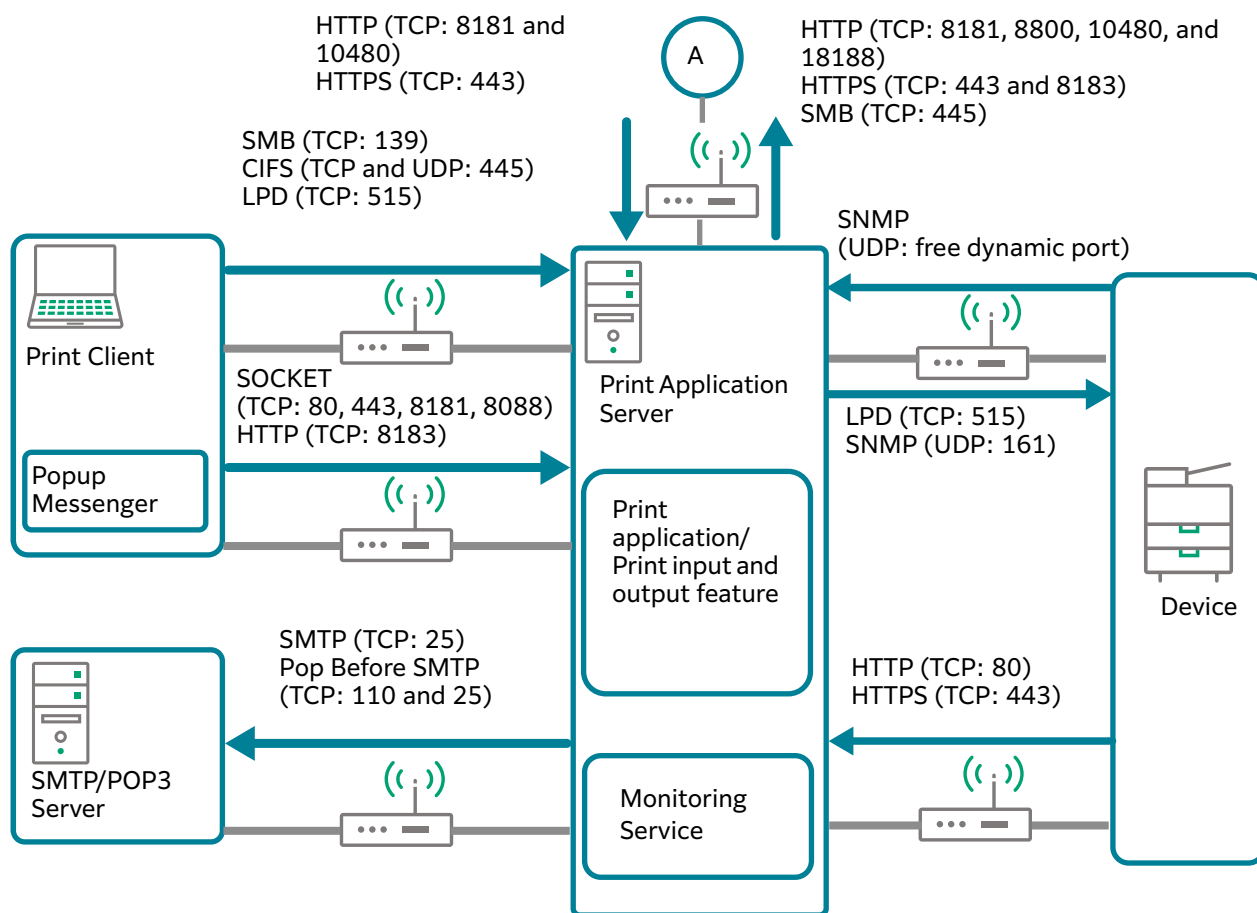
HTTP (TCP: 8181 and 10480)
HTTPS (TCP: 443)

A

HTTP (TCP: 8181, 8800, 10480, and 18188)
HTTPS (TCP: 443 and 8183)
SMB (TCP: 445)

SMB (TCP: 139)
CIFS (TCP and UDP: 445)
LPD (TCP: 515)

SNMP
(UDP: free dynamic port)

Print Client

Print Application Server

SOCKET
(TCP: 80, 443, 8181, 8088)
HTTP (TCP: 8183)

LPD (TCP: 515)
SNMP (UDP: 161)

Popup Messenger

Print application/ Print input and output feature

Device

SMTP (TCP: 25)
Pop Before SMTP
(TCP: 110 and 25)

HTTP (TCP: 80)
HTTPS (TCP: 443)

SMTP/POP3 Server

Monitoring Service